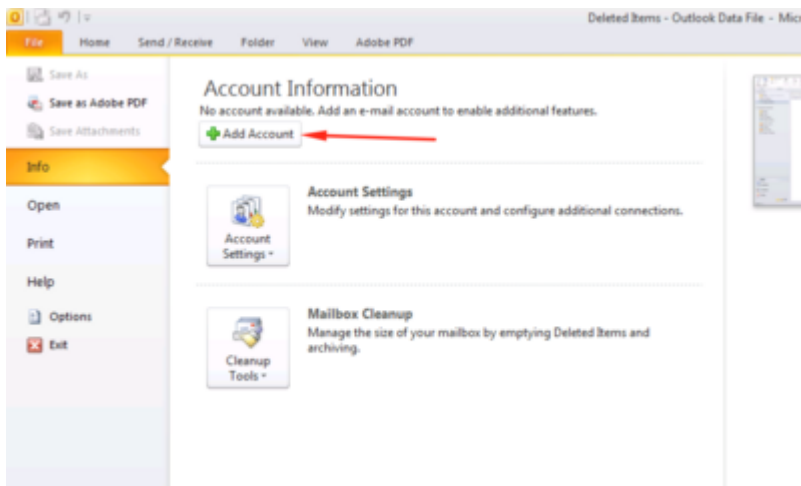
Deleted Items - Outlook Data File - Mic

File
Home
Send / Receive
Folder
View
Adobe PDF

Save As
Save as Adobe PDF
Save Attachments
Info
Open
Print
Help
Options
Exit

Account Information
No account available. Add an e-mail account to enable additional features.
Add Account

Account Settings
Account Settings
Modify settings for this account and configure additional connections.

Cleanup Tools
Mailbox Cleanup
Manage the size of your mailbox by emptying Deleted Items and archiving.